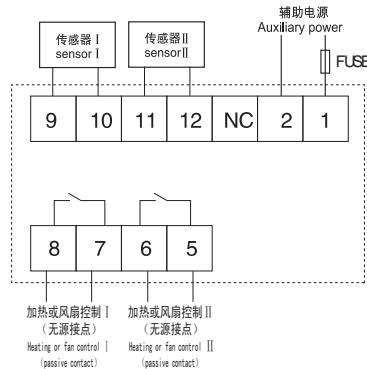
辅助电源
Auxiliary power

传感器Ⅰ
sensorⅠ

传感器Ⅱ
sensorⅡ

FUSE

9 10 11 12 NC 2 1

8 7 6 5

加热或风扇控制Ⅰ
（无源接点）
Heating or fan control Ⅰ
(passive contact)

加热或风扇控制Ⅱ
（无源接点）
Heating or fan control Ⅱ
(passive contact)